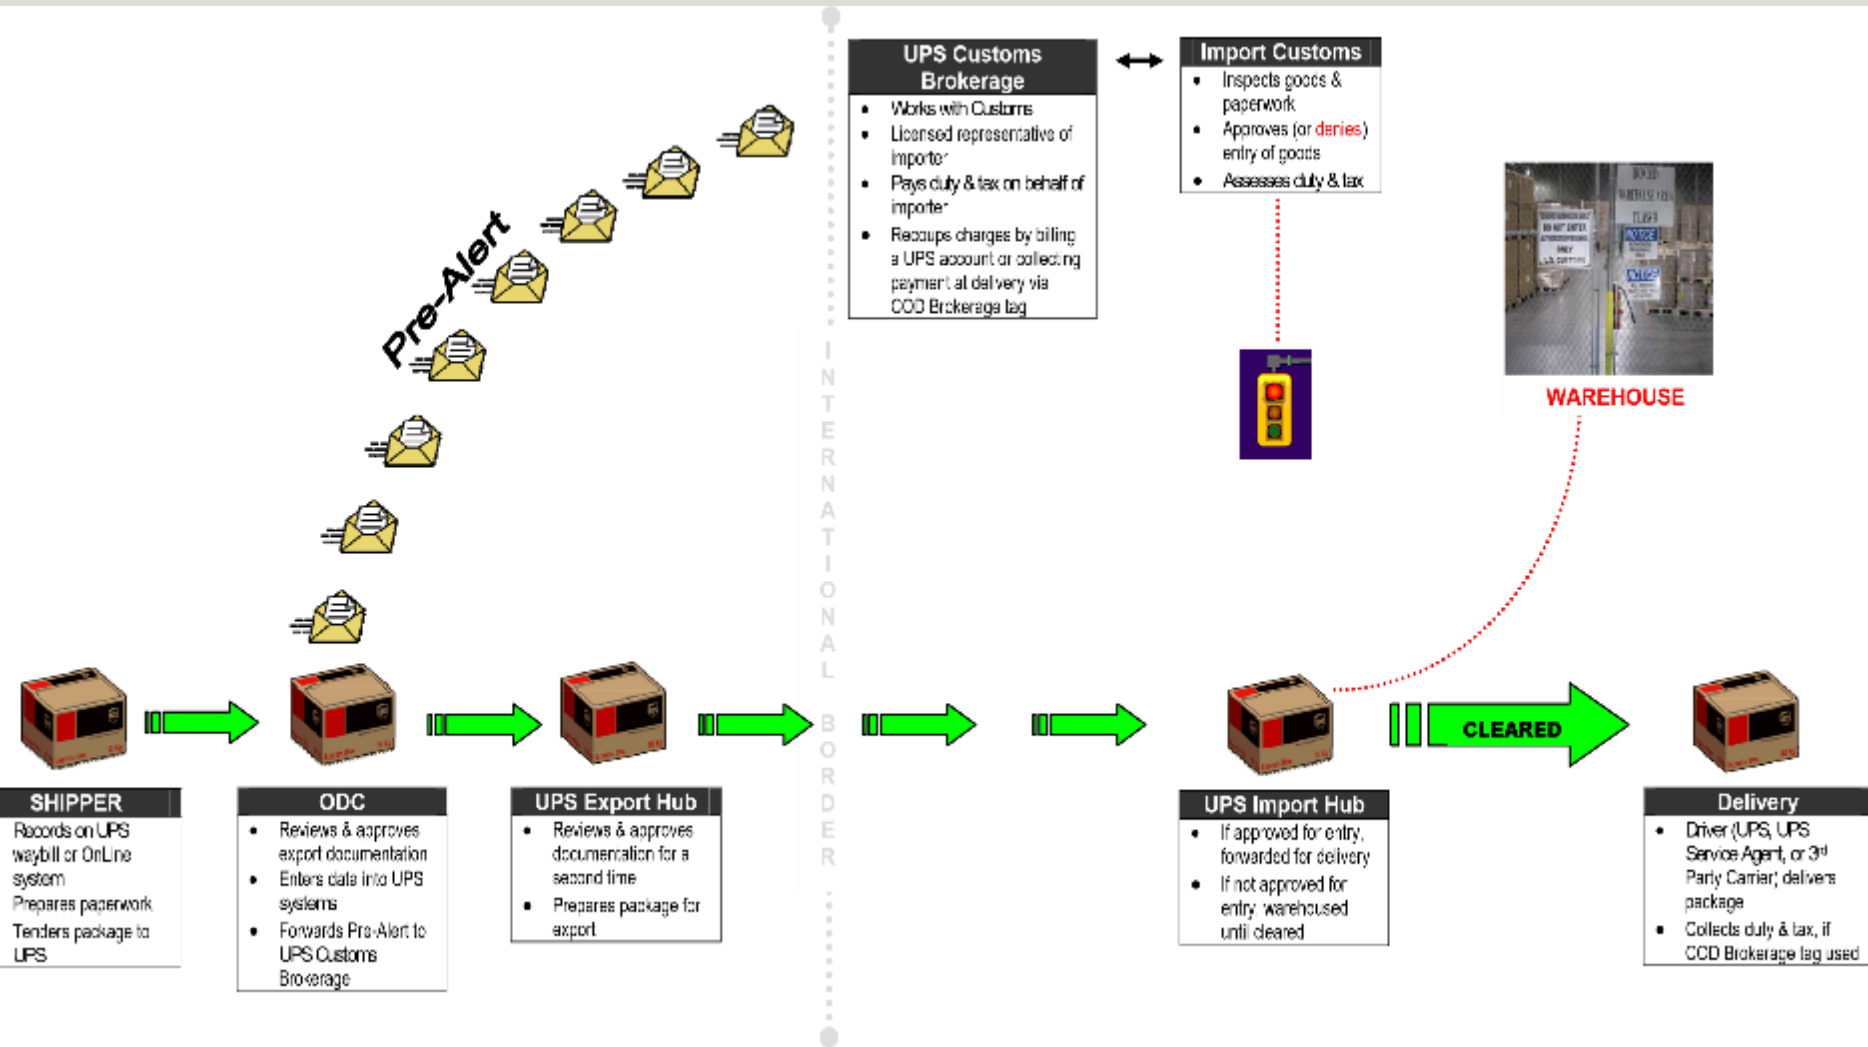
UPS Customs Brokerage
- Works with Customs
- Licensed representative of importer
- Pays duty & tax on behalf of importer
- Recoups charges by billing a UPS account or collecting payment at delivery via COD Brokerage tag

Import Customs
- Inspects goods & paperwork
- Approves (or denies) entry of goods
- Assesses duty & tax

Pre-Alert

INTERNATIONAL BORDER

WAREHOUSE

CLEARED

SHIPPER
Records on UPS waybill or OnLine system
Prepares paperwork
Tenders package to UPS

ODC
- Reviews & approves export documentation
- Enters data into UPS systems
- Forwards Pre-Alert to UPS Customs Brokerage

UPS Export Hub
- Reviews & approves documentation for a second time
- Prepares package for export

UPS Import Hub
- If approved for entry, forwarded for delivery
- If not approved for entry, warehoused until cleared

Delivery
- Driver (UPS, UPS Service Agent, or 3$^{rd}$ Party Carrier) delivers package
- Collects duty & tax, if COD Brokerage tag used